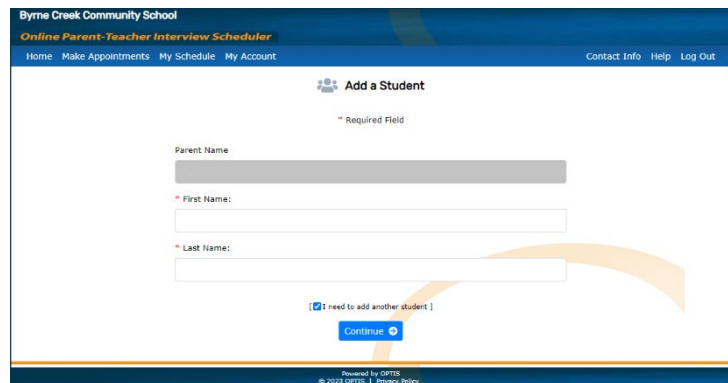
Byrne Creek Community School
Online Parent-Teacher Interview Scheduler

Home Make Appointments My Schedule My Account

Contact Info Help Log Out

Add a Student

* Required Field

Parent Name

* First Name:

* Last Name:

[ I need to add another student ]

Continue

Powered by OPTIS
© 2023 OPTIS | Privacy Policy